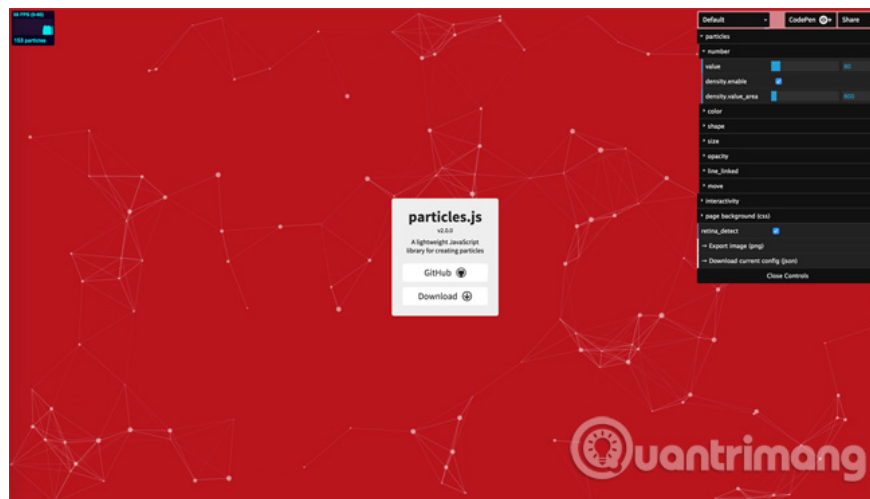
58 FPS (0-60)
155 particles

Default
CodePen
Share
▾ particles
▾ number
value
80
density.enable
density.value_area
800
▸ color
▸ shape
▸ size
▸ opacity
▸ line_linked
▸ move
▸ interactivity
▸ page background (css)
retina_detect
→ Export image (png)
→ Download current config (json)
Close Controls

particles.js
v2.0.0
A lightweight JavaScript library for creating particles
GitHub
Download

Quantrimang